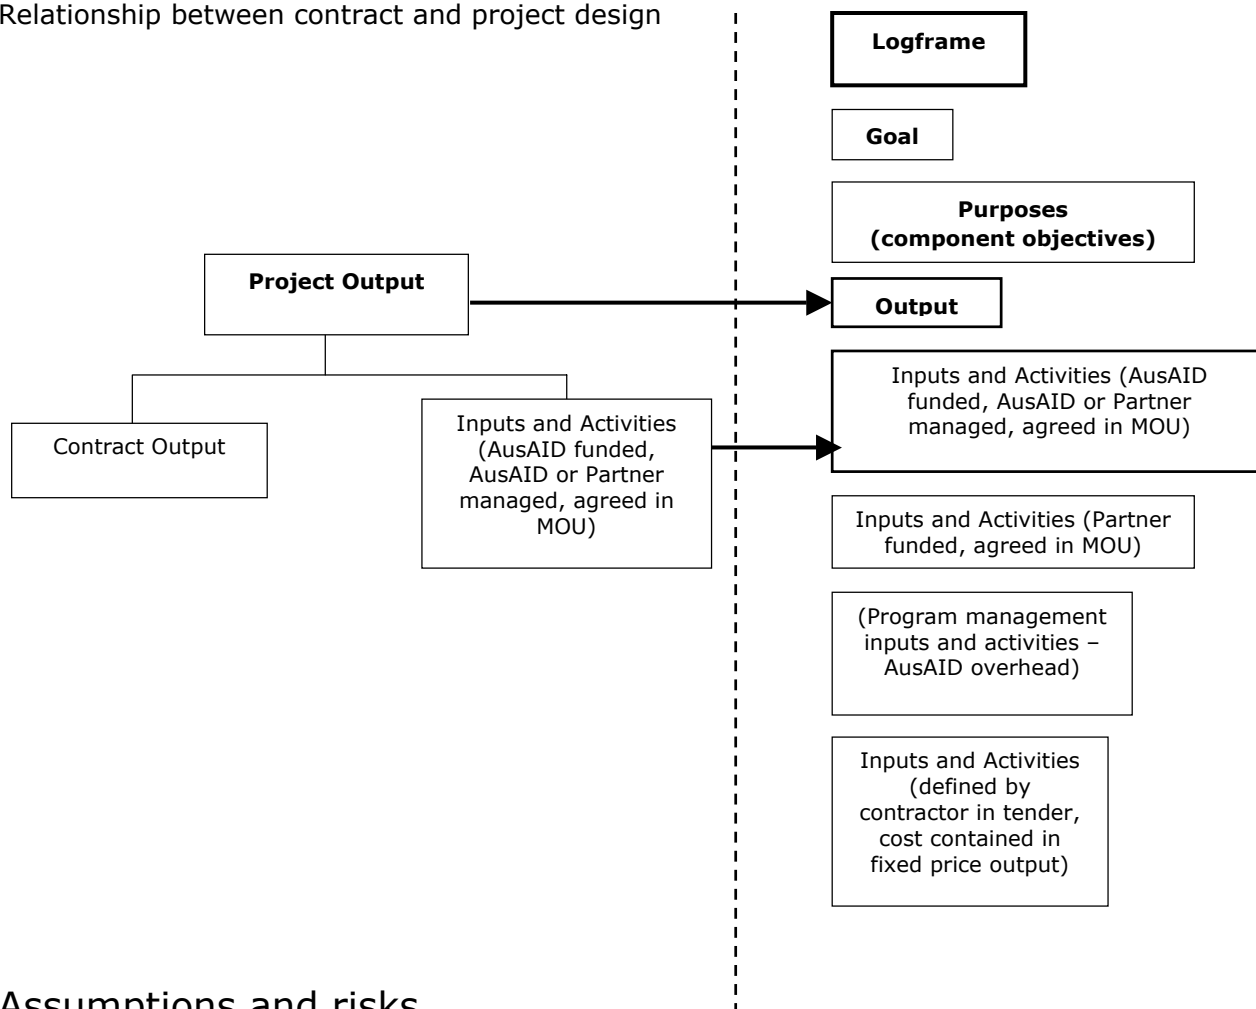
Relationship between contract and project design

Logframe

Goal

Purposes (component objectives)

Project Output

Output

Inputs and Activities (AusAID funded, AusAID or Partner managed, agreed in MOU)

Contract Output

Inputs and Activities (AusAID funded, AusAID or Partner managed, agreed in MOU)

Inputs and Activities (Partner funded, agreed in MOU)

(Program management inputs and activities – AusAID overhead)

Inputs and Activities (defined by contractor in tender, cost contained in fixed price output)

Assumptions and risks